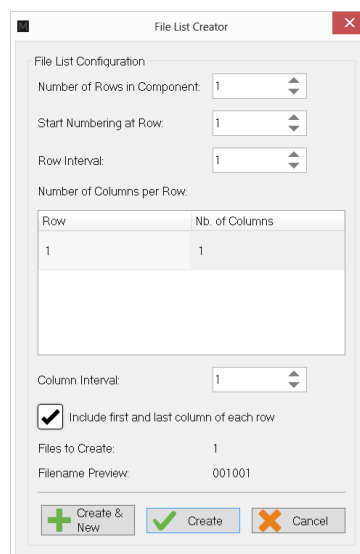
M File List Creator

File List Configuration

Number of Rows in Component: 1

Start Numbering at Row: 1

Row Interval: 1

Number of Columns per Row:

| Row | Nb. of Columns |
|---|---|
| 1 | 1 |

Column Interval: 1

Include first and last column of each row

Files to Create: 1

Filename Preview: 001001

Create & New

Create

Cancel